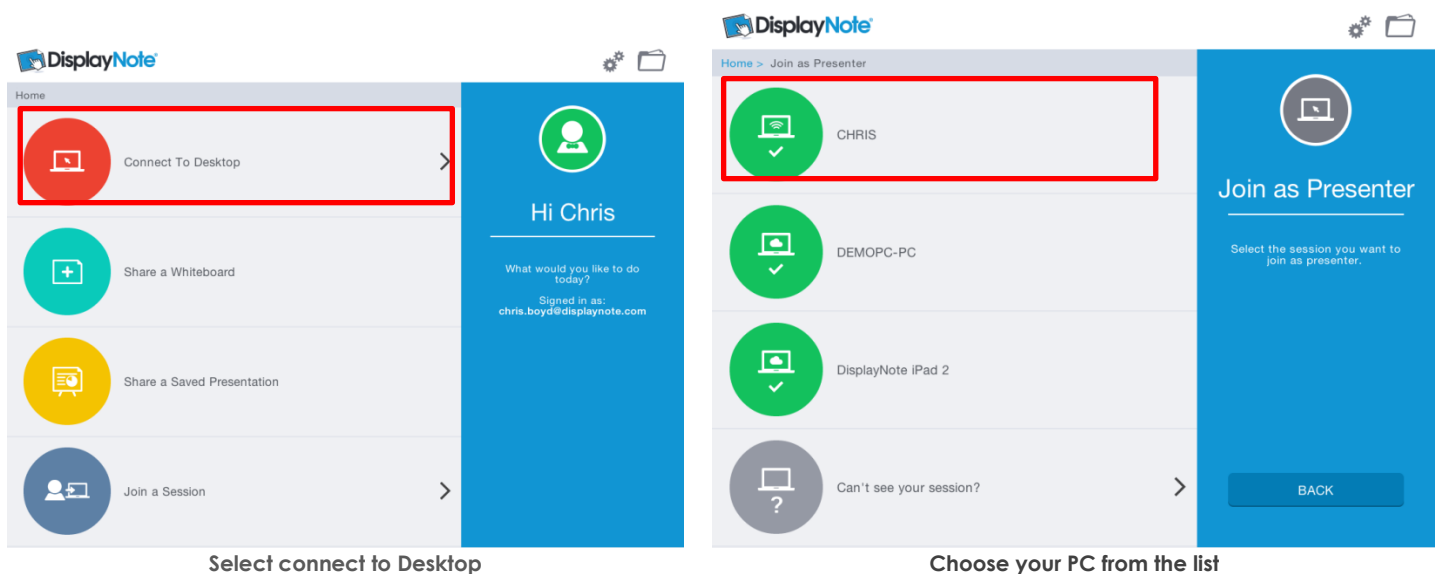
DisplayNote

Home

Connect To Desktop

Share a Whiteboard

Share a Saved Presentation

Join a Session

Hi Chris

What would you like to do today?

Signed in as:
chris.boyd@displaynote.com

Select connect to Desktop

DisplayNote

Home > Join as Presenter

CHRIS

DEMOPC-PC

DisplayNote iPad 2

?

Can't see your session?

Join as Presenter

Select the session you want to join as presenter.

BACK

Choose your PC from the list